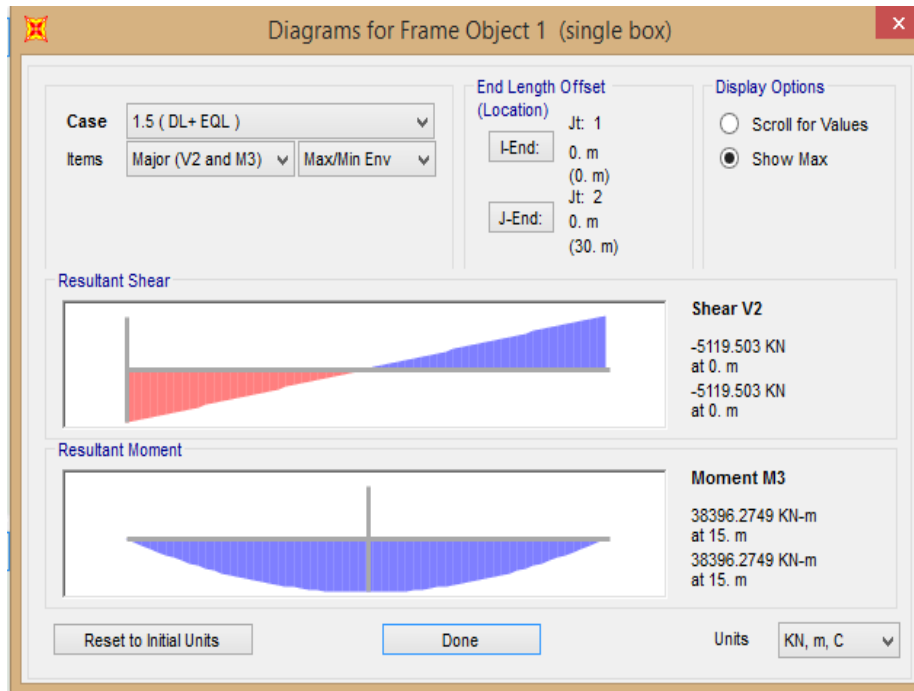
Diagrams for Frame Object 1 (single box)

Case 1.5 ( DL+ EQL )
Items Major (V2 and M3) Max/Min Env

End Length Offset (Location)
Jt: 1
I-End: 0. m (0. m)
Jt: 2
J-End: 0. m (30. m)

Display Options
Scroll for Values
Show Max

Resultant Shear
Shear V2
-5119.503 KN at 0. m
-5119.503 KN at 0. m

Resultant Moment
Moment M3
38396.2749 KN-m at 15. m
38396.2749 KN-m at 15. m

Reset to Initial Units
Done
Units KN, m, C